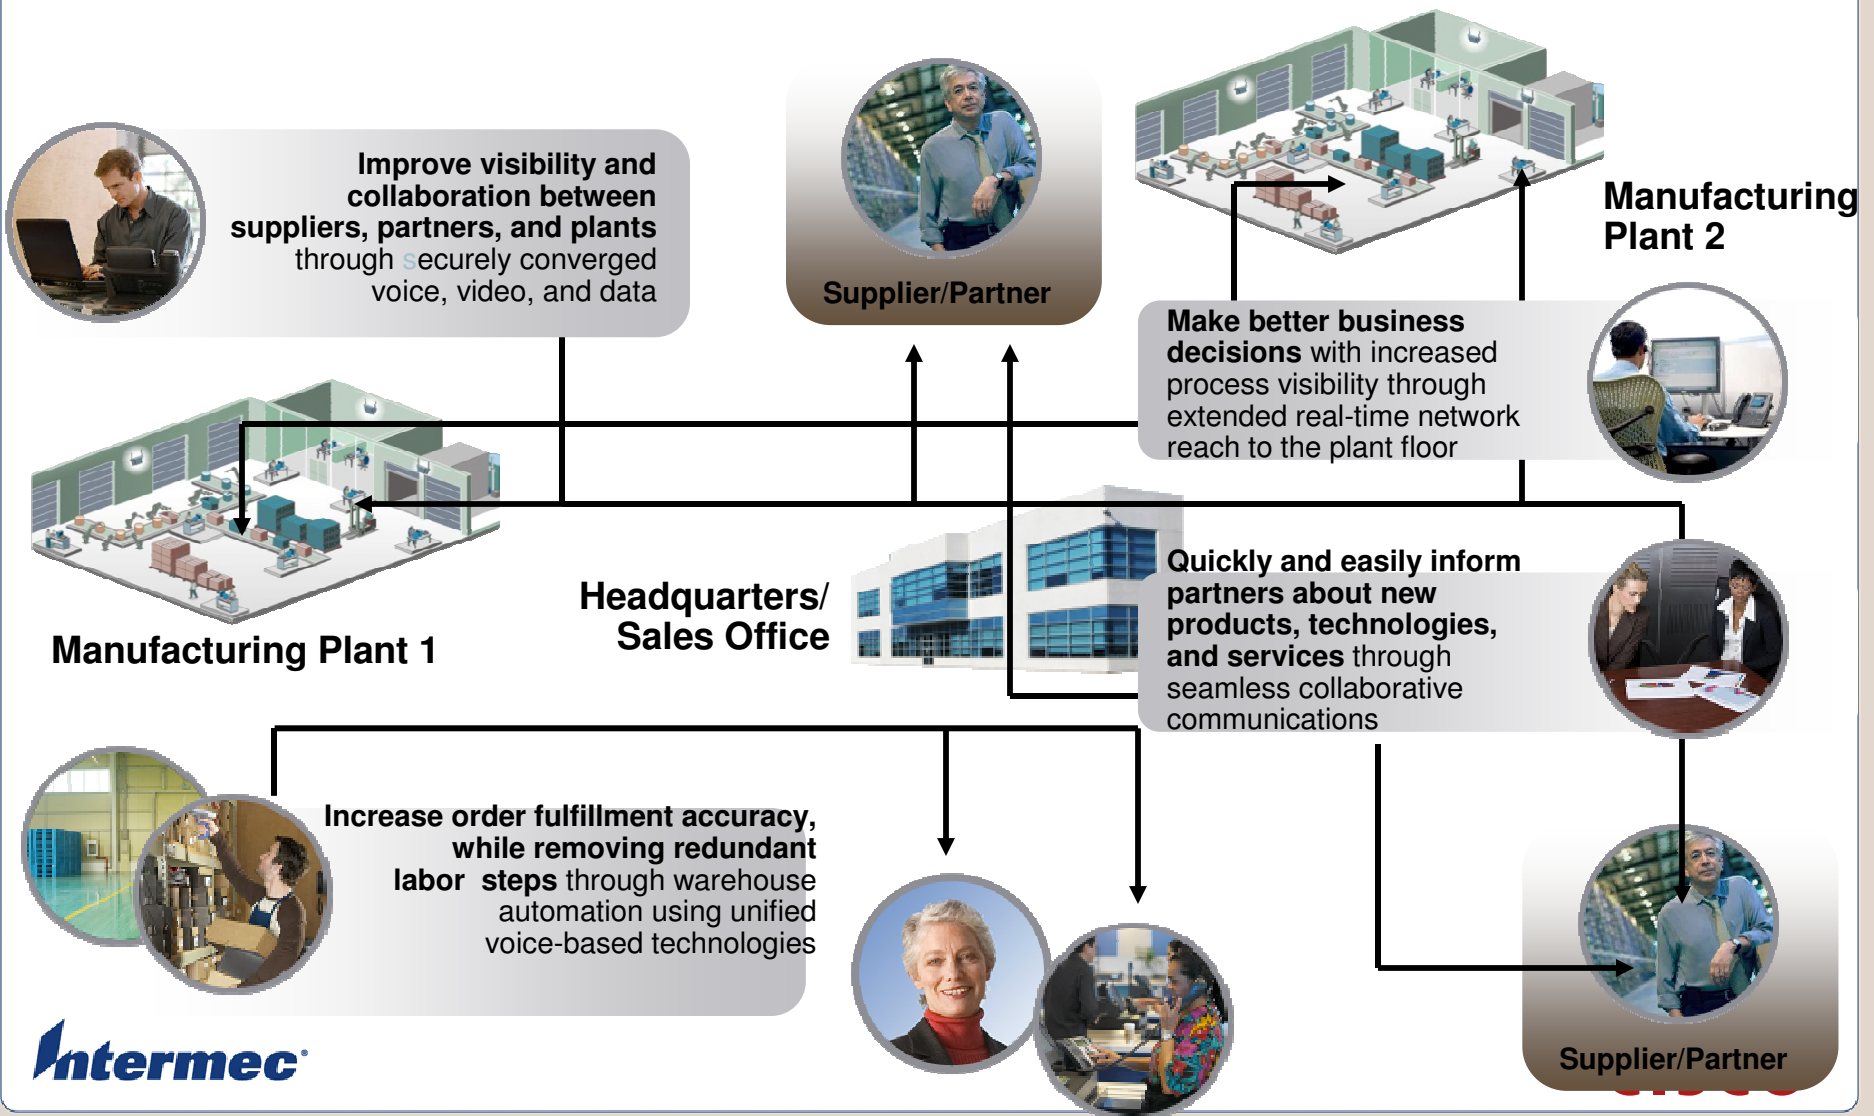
Improve visibility and collaboration between suppliers, partners, and plants through securely converged voice, video, and data

Supplier/Partner

Manufacturing Plant 2

Make better business decisions with increased process visibility through extended real-time network reach to the plant floor

Manufacturing Plant 1

Headquarters/ Sales Office

Quickly and easily inform partners about new products, technologies, and services through seamless collaborative communications

Increase order fulfillment accuracy, while removing redundant labor steps through warehouse automation using unified voice-based technologies

Supplier/Partner

Intermec